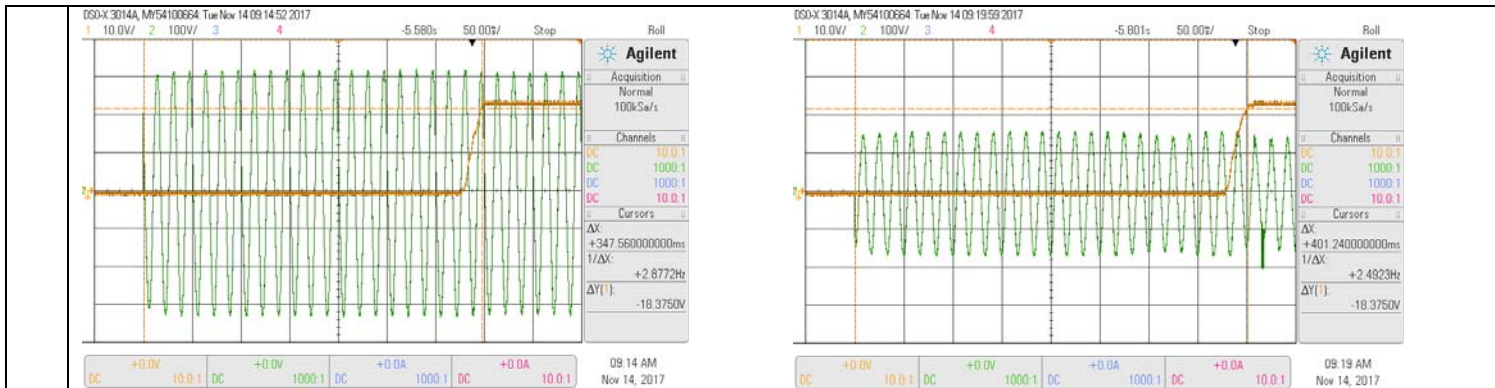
DSO-X 3014A, MY54100664: Tue Nov 14 09:14:52 2017
1 10.0V/ 2 100V/ 3 4 -5.580s 50.00s/ Stop Roll

Agilent
Acquisition
Normal
100kSa/s
Channels
DC 10.0:1
DC 1000:1
DC 1000:1
DC 10.0:1
Cursors
ΔX:
+347.560000000ms
1/ΔX:
+2.8772Hz
ΔY(1):
-18.3750V

+0.0V DC 10.0:1 +0.0V DC 1000:1 +0.0A DC 1000:1 +0.0A DC 10.0:1
09:14 AM
Nov 14, 2017

DSO-X 3014A, MY54100664: Tue Nov 14 09:19:59 2017
1 10.0V/ 2 100V/ 3 4 -5.801s 50.00s/ Stop Roll

Agilent
Acquisition
Normal
100kSa/s
Channels
DC 10.0:1
DC 1000:1
DC 1000:1
DC 10.0:1
Cursors
ΔX:
+401.240000000ms
1/ΔX:
+2.4923Hz
ΔY(1):
-18.3750V

+0.0V DC 10.0:1 +0.0V DC 1000:1 +0.0A DC 1000:1 +0.0A DC 10.0:1
09:19 AM
Nov 14, 2017